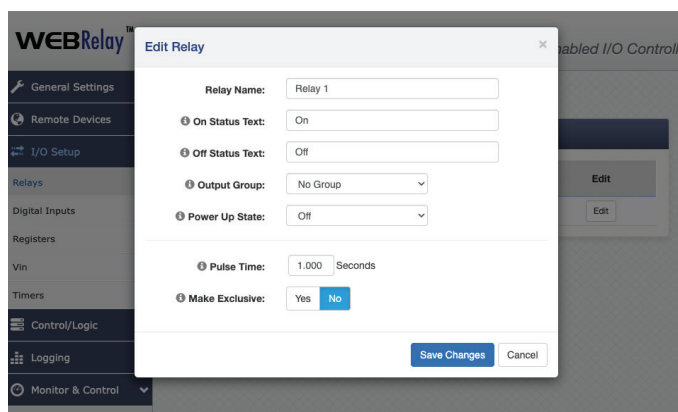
WEBRelay™

abled I/O Controll

General Settings
Remote Devices
I/O Setup
Relays
Digital Inputs
Registers
Vin
Timers
Control/Logic
Logging
Monitor & Control

Edit
Edit

Edit Relay
×

Relay Name: Relay 1
On Status Text: On
Off Status Text: Off
Output Group: No Group
Power Up State: Off

Pulse Time: 1.000 Seconds
Make Exclusive: Yes No

Save Changes
Cancel